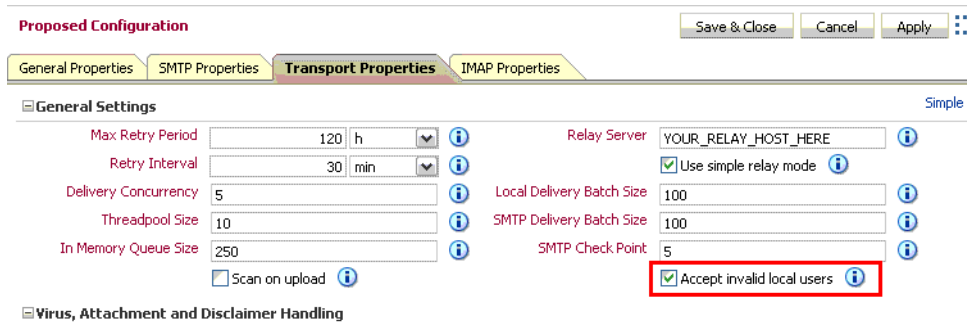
Proposed Configuration

Save & Close | Cancel | Apply

General Properties | SMTP Properties | Transport Properties | IMAP Properties

⊟General Settings

Simple

Max Retry Period 120 h

Retry Interval 30 min

Delivery Concurrency 5

Threadpool Size 10

In Memory Queue Size 250

Scan on upload

Relay Server YOUR_RELAY_HOST_HERE

Use simple relay mode

Local Delivery Batch Size 100

SMTP Delivery Batch Size 100

SMTP Check Point 5

Accept invalid local users

⊟Virus, Attachment and Disclaimer Handling